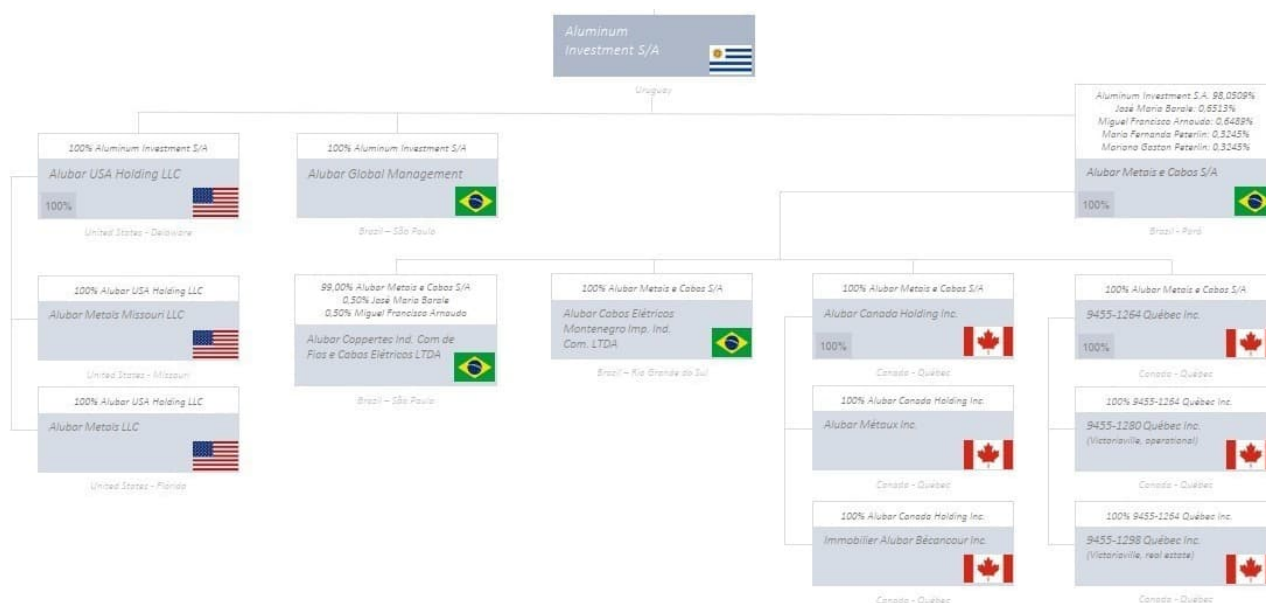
Aluminum Investment S/A

Uruguay

100% Aluminum Investment S/A

Alubar USA Holding LLC

100%

United States - Delaware

100% Aluminum Investment S/A

Alubar Global Management

Brazil – São Paulo

Aluminum Investment S.A. 98,0509%
José Maria Barale: 0,6513%
Miguel Francisco Arnaudo: 0,6489%
Maria Fernanda Peterlin: 0,3245%
Mariano Gaston Peterlin: 0,3245%

Alubar Metais e Cabos S/A

100%

Brazil – Pará

100% Alubar USA Holding LLC

Alubar Metals Missouri LLC

United States - Missouri

100% Alubar USA Holding LLC

Alubar Metals LLC

United States - Florida

99,00% Alubar Metais e Cabos S/A
0,50% José Maria Barale
0,50% Miguel Francisco Arnaudo

Alubar Coppertec Ind. Com de Fios e Cabos Elétricos LTDA

Brazil – São Paulo

100% Alubar Metais e Cabos S/A

Alubar Cabos Elétricos Montenegro Imp. Ind. Com. LTDA

Brazil – Rio Grande do Sul

100% Alubar Metais e Cabos S/A

Alubar Canada Holding Inc.

100%

Canada - Québec

100% Alubar Canada Holding Inc.

Alubar Métaux Inc.

Canada - Québec

100% Alubar Canada Holding Inc.

Immobilier Alubar Bécancour Inc.

Canada - Québec

100% Alubar Metais e Cabos S/A

9455-1264 Québec Inc.

100%

Canada - Québec

100% 9455-1264 Québec Inc.

9455-1280 Québec Inc.
(Victoriaville, operational)

Canada - Québec

100% 9455-1264 Québec Inc.

9455-1298 Québec Inc.
(Victoriaville, real estate)

Canada - Québec